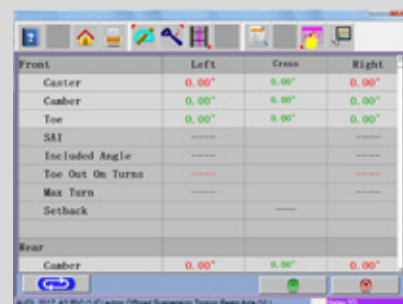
| Front | Left | Cross | Right |
|---|---|---|---|
| Caster | 0.00° | 0.00° | 0.00° |
| Camber | 0.00° | 0.00° | 0.00° |
| Toe | 0.00° | 0.00° | 0.00° |
| SAI | ---- | | ---- |
| Included Angle | ---- | | ---- |
| Toe Out On Turns | ---- | | ---- |
| Max Turn | ---- | | ---- |
| Setback | | ---- | |
| | | | |
| Rear | | | |
| Camber | 0.00° | 0.00° | 0.00° |

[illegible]